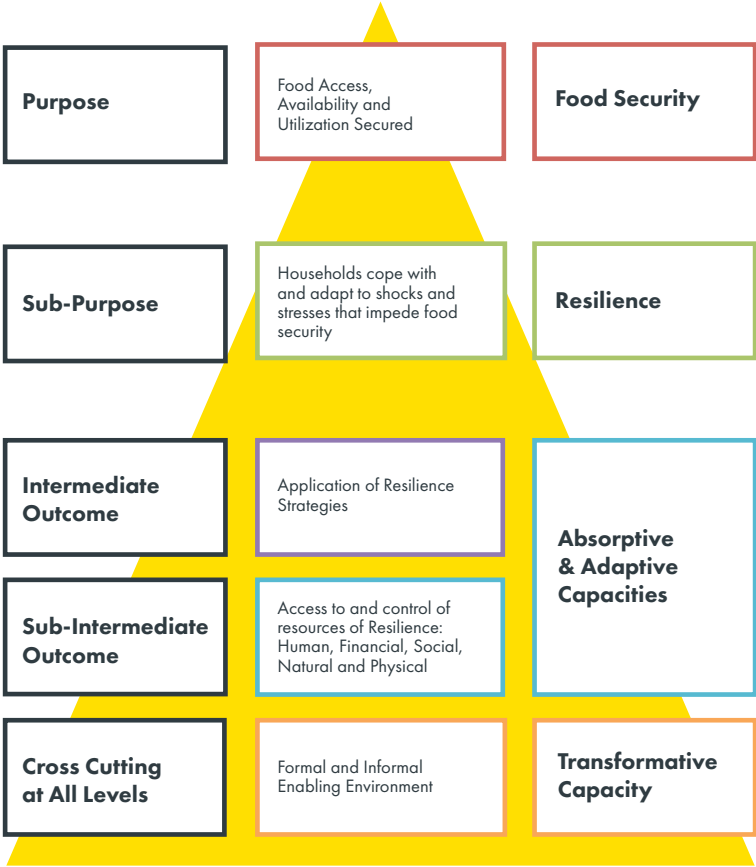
Purpose

Food Access, Availability and Utilization Secured

Food Security

Sub-Purpose

Households cope with and adapt to shocks and stresses that impede food security

Resilience

Intermediate Outcome

Application of Resilience Strategies

Absorptive & Adaptive Capacities

Sub-Intermediate Outcome

Access to and control of resources of Resilience: Human, Financial, Social, Natural and Physical

Cross Cutting at All Levels

Formal and Informal Enabling Environment

Transformative Capacity